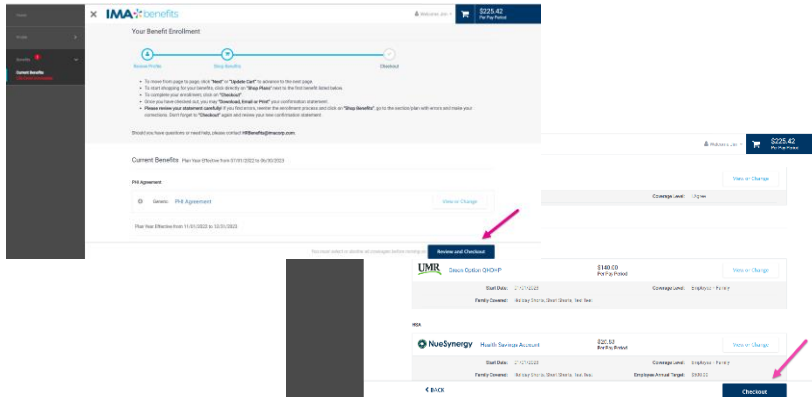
Home

Profile

Benefits

Current Benefits

IMA benefits

Welcome, Jen

$225.42
Per Pay Period

Your Benefit Enrollment

Review Profile

Shop Benefits

Checkout

• To move from page to page, click "Next" or "Update Cart" to advance to the next page.
• To start shopping for your benefits, click directly on "Shop Plans" next to the first benefit listed below.
• To complete your enrollment, click on "Checkout".
• Once you have checked out, you may "Download, Email or Print" your confirmation statement.
• Please review your statement carefully! If you find errors, reenter the enrollment process and click on "Shop Benefits" go to the section/plan with errors and make your corrections. Don't forget to "Checkout" again and review your new confirmation statement.

Should you have questions or need help, please contact HRBenefits@imacorp.com.

Current Benefits Plan Year Effective from 01/01/2022 to 06/30/2023

PHI Agreement

Generic PHI Agreement

View or Change

Plan Year Effective from 11/01/2022 to 12/31/2022

You must select or decline all coverages before moving on.

Review and Checkout

Welcome, Jen

$225.42
Per Pay Period

View or Change

Coverage Level: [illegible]

UMR Dental Option DHMP

$140.00
Per Pay Period

View or Change

Start Date: 01/01/2023

Coverage Level: Employee + Family

Family Covered: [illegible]

HSA

NueSynergy Health Savings Account

$20.83
Per Pay Period

View or Change

Start Date: 01/01/2023

Coverage Level: Employee + Family

Family Covered: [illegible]

Employee Annual Target: $500.00

BACK

Checkout